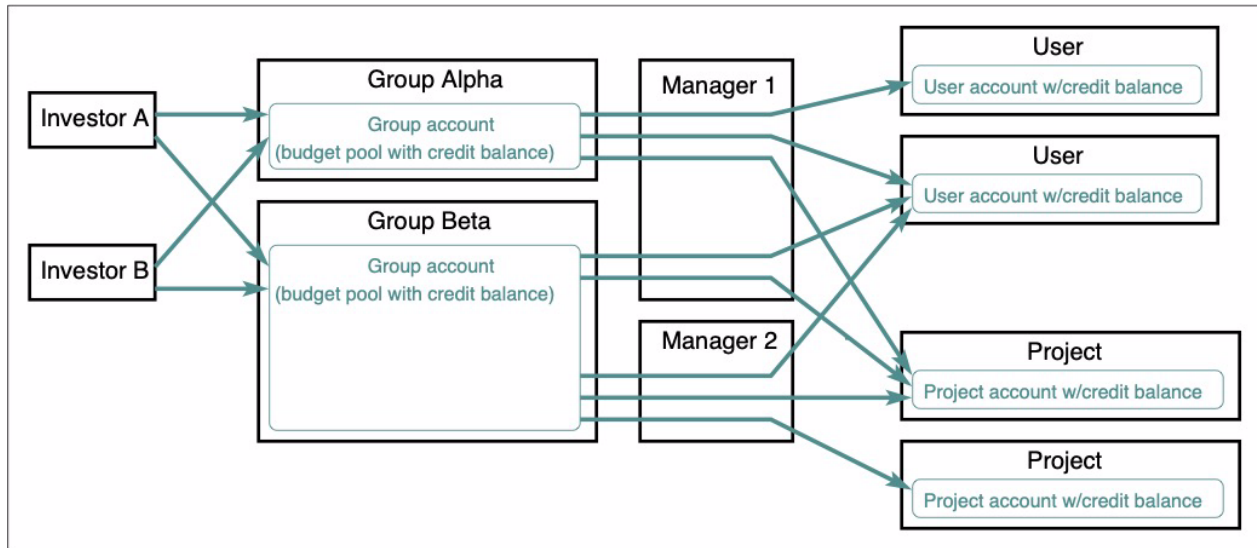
Investor A

Investor B

Group Alpha
Group account
(budget pool with credit balance)

Group Beta
Group account
(budget pool with credit balance)

Manager 1

Manager 2

User
User account w/credit balance

User
User account w/credit balance

Project
Project account w/credit balance

Project
Project account w/credit balance